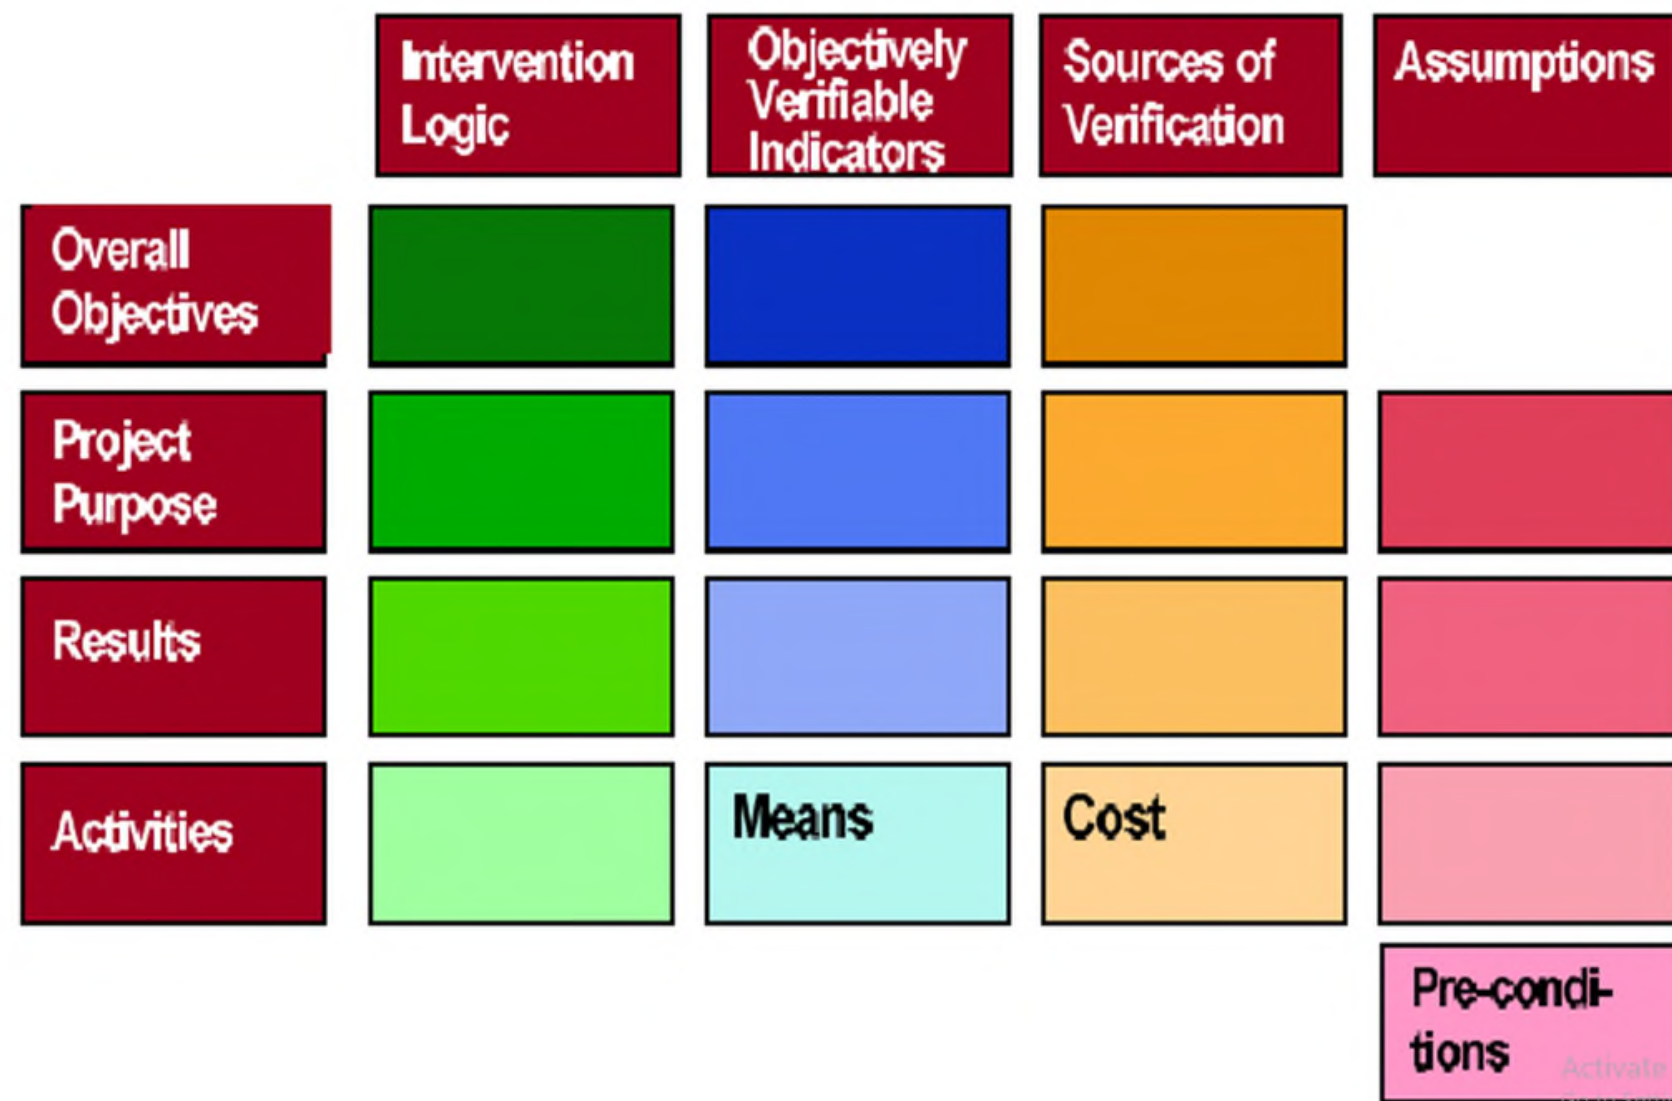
|  | Intervention Logic | Objectively Verifiable Indicators | Sources of Verification | Assumptions |
|---|---|---|---|---|
| Overall Objectives |  |  |  |  |
| Project Purpose |  |  |  |  |
| Results |  |  |  |  |
| Activities |  | Means | Cost |  |
|  |  |  |  | Pre-conditions |

Activate